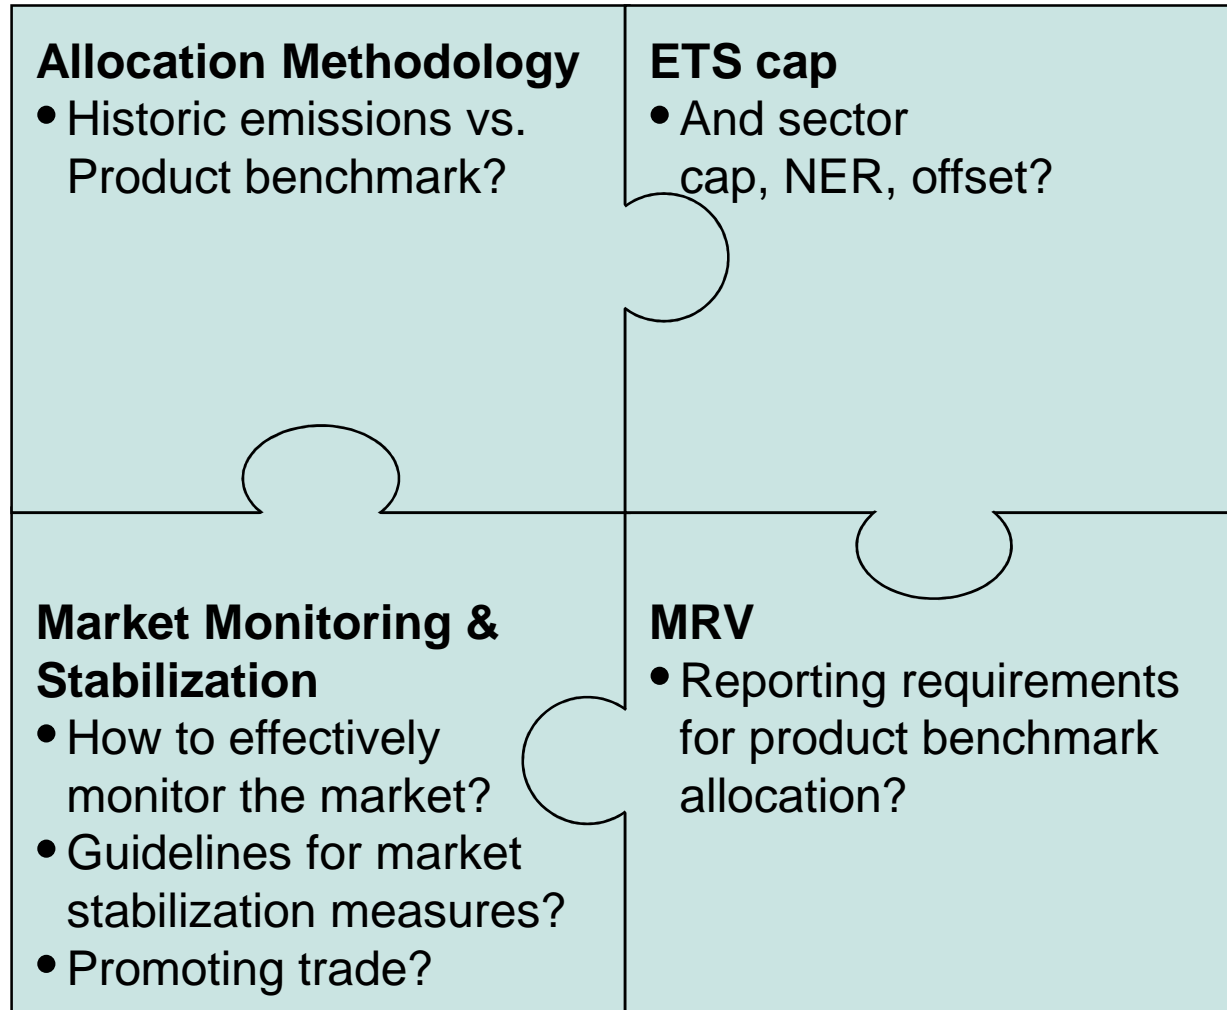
**Allocation Methodology**
- Historic emissions vs. Product benchmark?

**ETS cap**
- And sector cap, NER, offset?

**Market Monitoring & Stabilization**
- How to effectively monitor the market?
- Guidelines for market stabilization measures?
- Promoting trade?

**MRV**
- Reporting requirements for product benchmark allocation?